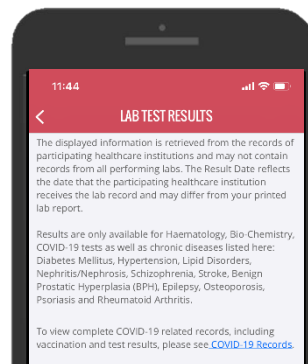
LAB TEST RESULTS

The displayed information is retrieved from the records of participating healthcare institutions and may not contain records from all performing labs. The Result Date reflects the date that the participating healthcare institution receives the lab record and may differ from your printed lab report.

Results are only available for Haematology, Bio-Chemistry, COVID-19 tests as well as chronic diseases listed here: Diabetes Mellitus, Hypertension, Lipid Disorders, Nephritis/Nephrosis, Schizophrenia, Stroke, Benign Prostatic Hyperplasia (BPH), Epilepsy, Osteoporosis, Psoriasis and Rheumatoid Arthritis.

To view complete COVID-19 related records, including vaccination and test results, please see COVID-19 Records.